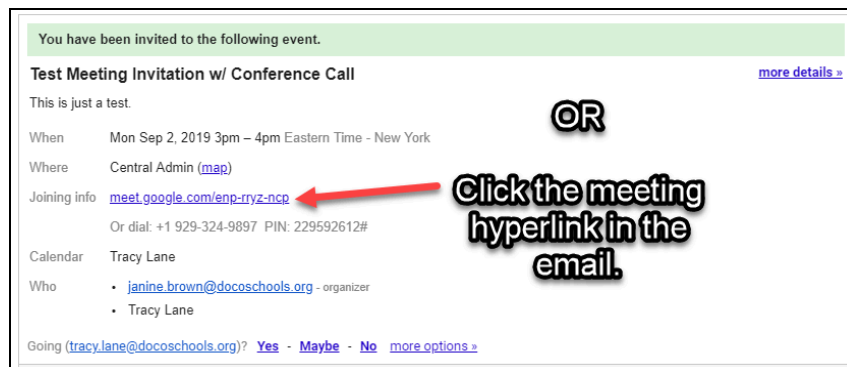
You have been invited to the following event.

Test Meeting Invitation w/ Conference Call

more details »

This is just a test.

OR

When Mon Sep 2, 2019 3pm – 4pm Eastern Time - New York

Where Central Admin (map)

Joining info meet.google.com/enp-rryz-ncp

Or dial: +1 929-324-9897 PIN: 229592612#

Click the meeting hyperlink in the email.

Calendar Tracy Lane

Who
• janine.brown@docoschools.org - organizer
• Tracy Lane

Going (tracy.lane@docoschools.org)? Yes - Maybe - No more options »